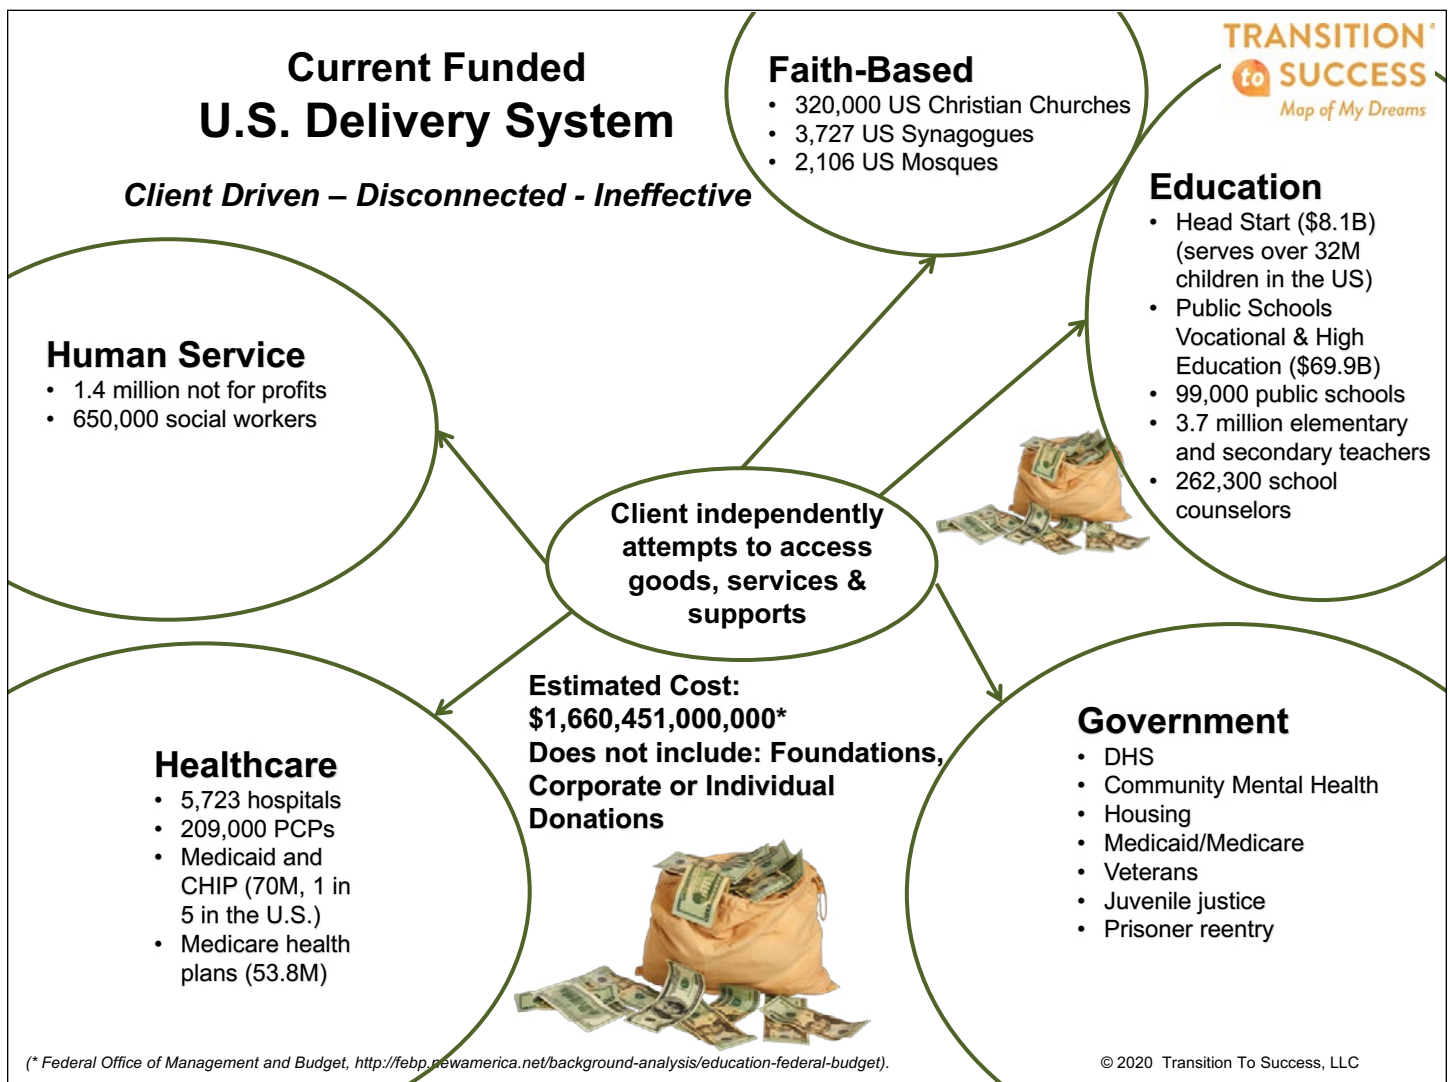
Current Funded
U.S. Delivery System

Client Driven – Disconnected - Ineffective

Faith-Based
• 320,000 US Christian Churches
• 3,727 US Synagogues
• 2,106 US Mosques

TRANSITION to SUCCESS
Map of My Dreams

Education
• Head Start ($8.1B) (serves over 32M children in the US)
• Public Schools Vocational & High Education ($69.9B)
• 99,000 public schools
• 3.7 million elementary and secondary teachers
• 262,300 school counselors

Human Service
• 1.4 million not for profits
• 650,000 social workers

Client independently attempts to access goods, services & supports

Estimated Cost: $1,660,451,000,000*
Does not include: Foundations, Corporate or Individual Donations

Healthcare
• 5,723 hospitals
• 209,000 PCPs
• Medicaid and CHIP (70M, 1 in 5 in the U.S.)
• Medicare health plans (53.8M)

Government
• DHS
• Community Mental Health
• Housing
• Medicaid/Medicare
• Veterans
• Juvenile justice
• Prisoner reentry

(* Federal Office of Management and Budget, http://febp.newamerica.net/background-analysis/education-federal-budget).

© 2020 Transition To Success, LLC